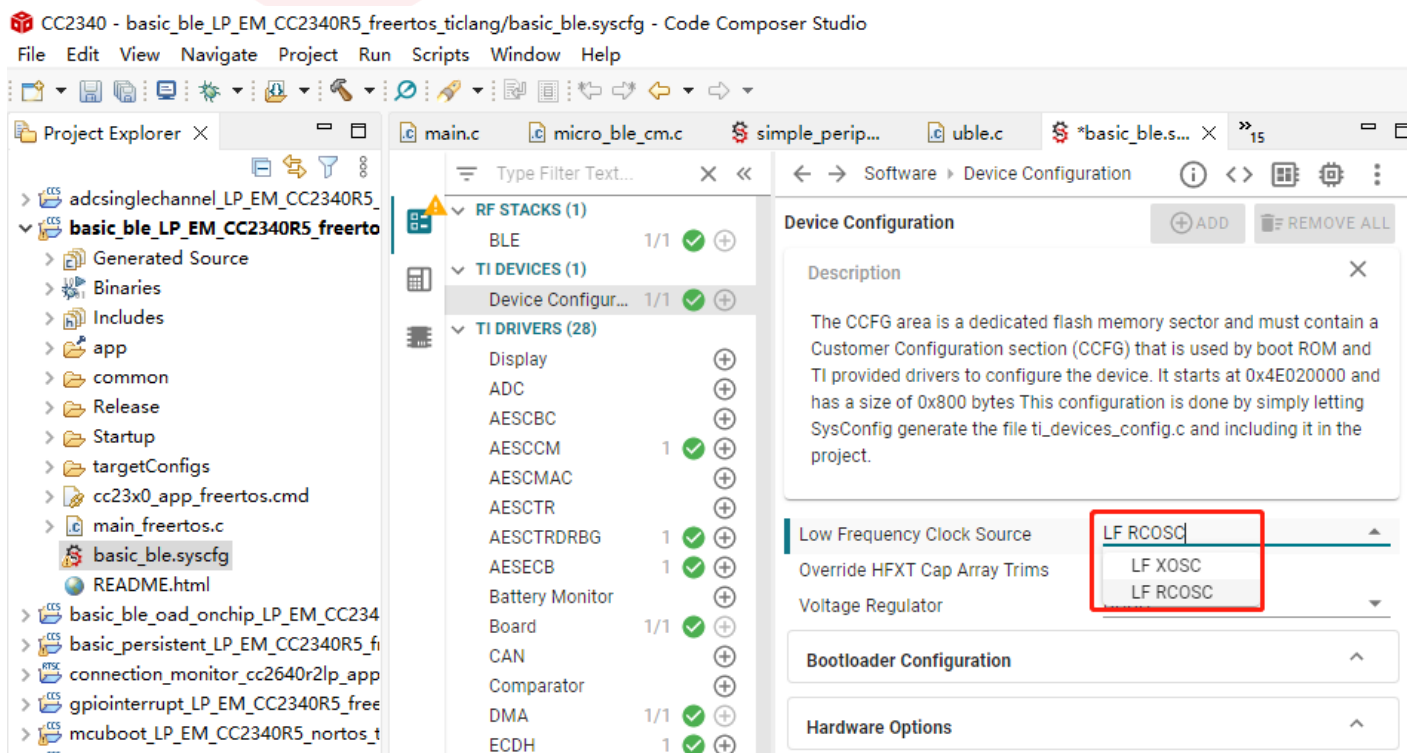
CC2340 - basic_ble_LP_EM_CC2340R5_freertos_ticlang/basic_ble.syscfg - Code Composer Studio

File Edit View Navigate Project Run Scripts Window Help

Project Explorer

adcsinglechannel_LP_EM_CC2340R5_
basic_ble_LP_EM_CC2340R5_freerto
Generated Source
Binaries
Includes
app
common
Release
Startup
targetConfigs
cc23x0_app_freertos.cmd
main_freertos.c
basic_ble.syscfg
README.html
basic_ble_oad_onchip_LP_EM_CC234
basic_persistent_LP_EM_CC2340R5_fr
connection_monitor_cc2640r2lp_app
gpiointerrupt_LP_EM_CC2340R5_free
mcuboot_LP_EM_CC2340R5_nortos_t

main.c | micro_ble_cm.c | simple_perip... | uble.c | *basic_ble.s... | »15

Type Filter Text...

RF STACKS (1)
BLE 1/1
TI DEVICES (1)
Device Configur... 1/1
TI DRIVERS (28)
Display
ADC
AESCBC
AESCCM 1
AESCMAC
AESCTR
AESCTRDRBG 1
AESECB 1
Battery Monitor
Board 1/1
CAN
Comparator
DMA 1/1
ECDH 1

Software › Device Configuration

Device Configuration

ADD | REMOVE ALL

Description

The CCFG area is a dedicated flash memory sector and must contain a Customer Configuration section (CCFG) that is used by boot ROM and TI provided drivers to configure the device. It starts at 0x4E020000 and has a size of 0x800 bytes This configuration is done by simply letting SysConfig generate the file ti_devices_config.c and including it in the project.

Low Frequency Clock Source | LF RCOSC
Override HFXT Cap Array Trims | LF XOSC
Voltage Regulator | LF RCOSC

Bootloader Configuration

Hardware Options